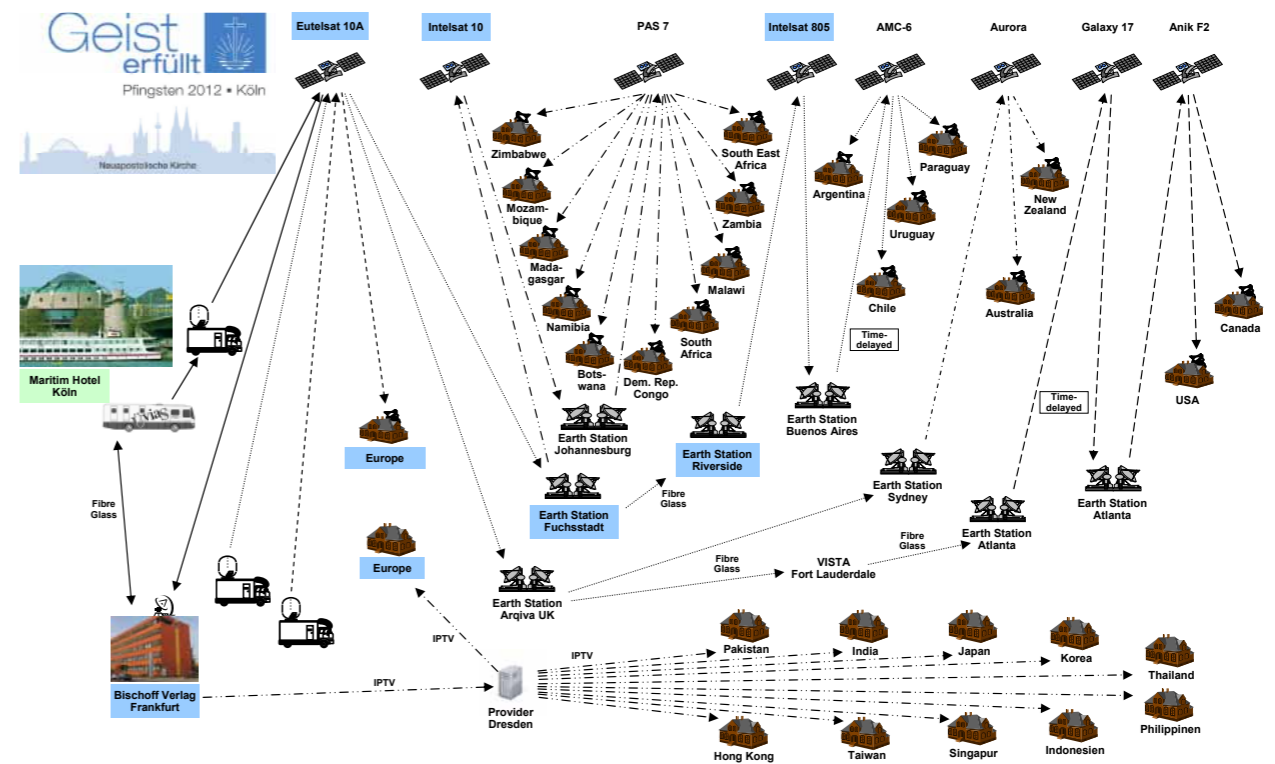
Geist erfüllt
Pfingsten 2012 • Köln
Neuapostolische Kirche

Eutelsat 10A

Intelsat 10

PAS 7

Intelsat 805

AMC-6

Aurora

Galaxy 17

Anik F2

Zimbabwe
Mozambique
Madagasgar
Namibia
Botswana
Dem. Rep. Congo
South Africa
Malawi
Zambia
South East Africa

Argentina
Paraguay
Uruguay
Chile
Time-delayed

New Zealand
Australia

Canada
USA
Time-delayed

Maritim Hotel Köln

Fibre Glass

Bischoff Verlag Frankfurt

Europe

Europe

Earth Station Johannesburg

Earth Station Fuchsstadt

Fibre Glass

Earth Station Riverside

Earth Station Buenos Aires

Earth Station Sydney

Earth Station Atlanta

Earth Station Atlanta

Fibre Glass

Earth Station Arqiva UK

Fibre Glass

VISTA Fort Lauderdale

IPTV

IPTV

IPTV

Provider Dresden

Pakistan
India
Japan
Korea
Thailand
Philippinen
Hong Kong
Taiwan
Singapur
Indonesien